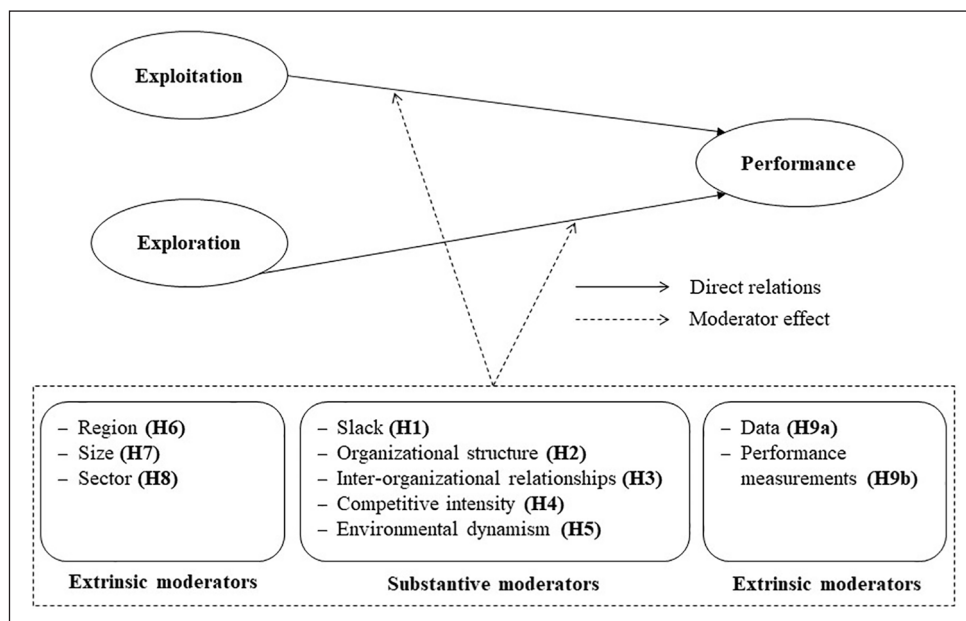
Exploitation

Exploration

Performance

Direct relations

Moderator effect

– Region **(H6)**
– Size **(H7)**
– Sector **(H8)**

**Extrinsic moderators**

– Slack **(H1)**
– Organizational structure **(H2)**
– Inter-organizational relationships **(H3)**
– Competitive intensity **(H4)**
– Environmental dynamism **(H5)**

**Substantive moderators**

– Data **(H9a)**
– Performance measurements **(H9b)**

**Extrinsic moderators**